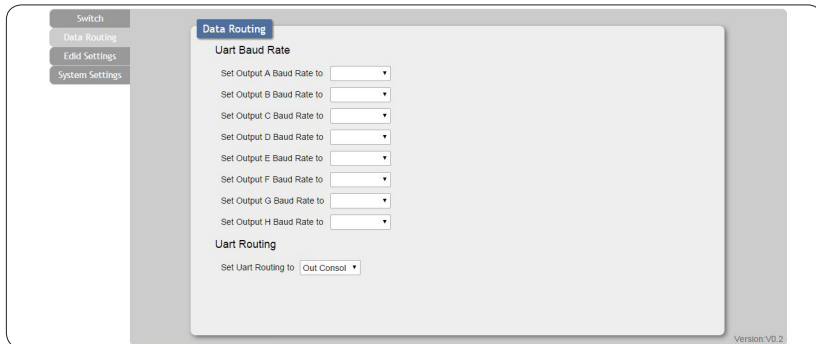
Switch
Data Routing
Edid Settings
System Settings

Data Routing

Uart Baud Rate

Set Output A Baud Rate to ▾
Set Output B Baud Rate to ▾
Set Output C Baud Rate to ▾
Set Output D Baud Rate to ▾
Set Output E Baud Rate to ▾
Set Output F Baud Rate to ▾
Set Output G Baud Rate to ▾
Set Output H Baud Rate to ▾

Uart Routing

Set Uart Routing to Out Consol ▾

Version:V0.2